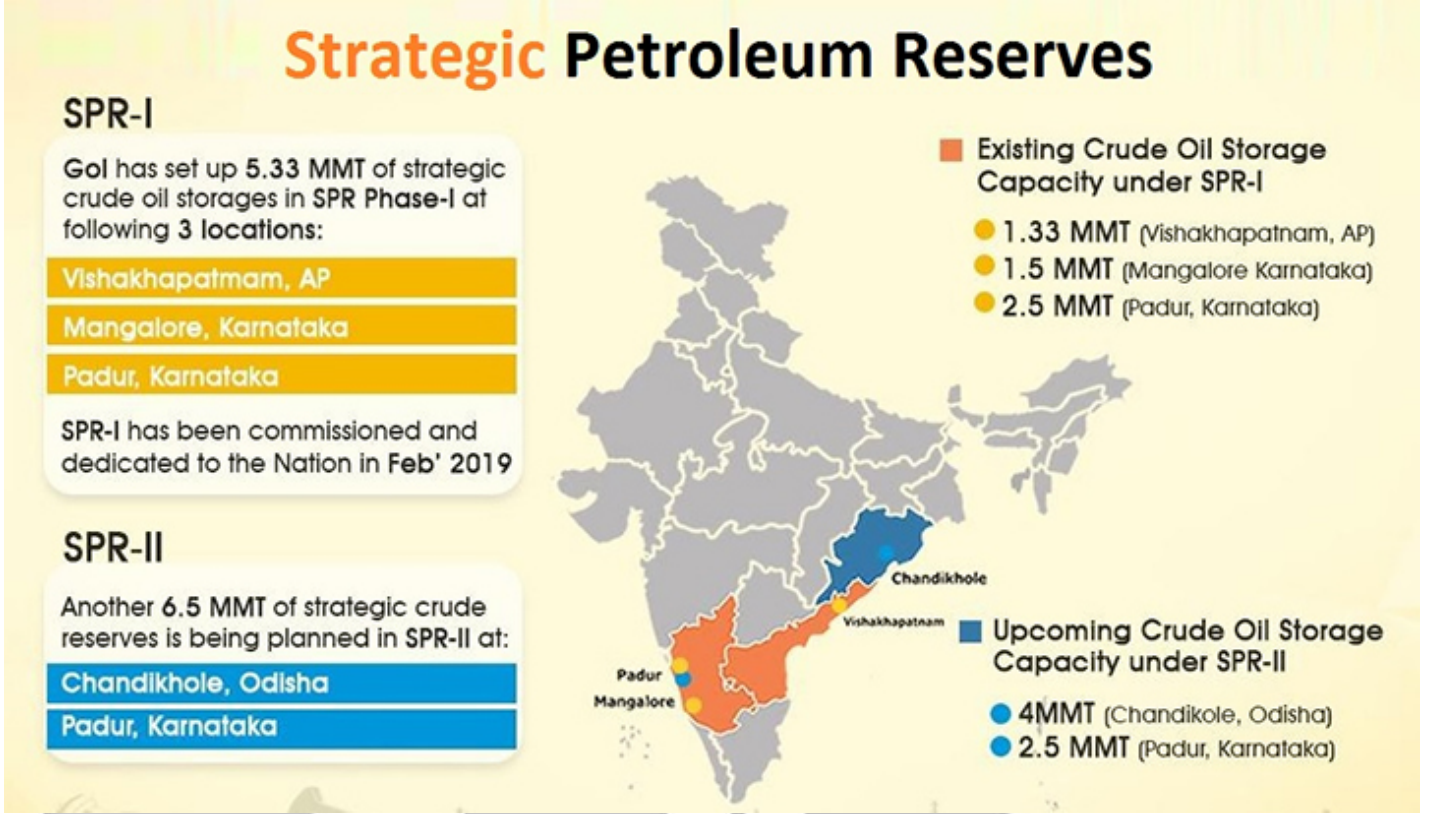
Strategic Petroleum Reserves

SPR-I

GoI has set up 5.33 MMT of strategic crude oil storages in SPR Phase-I at following 3 locations:

Vishakhapatmam, AP

Mangalore, Karnataka

Padur, Karnataka

SPR-I has been commissioned and dedicated to the Nation in Feb' 2019

SPR-II

Another 6.5 MMT of strategic crude reserves is being planned in SPR-II at:

Chandikhole, Odisha

Padur, Karnataka

Existing Crude Oil Storage Capacity under SPR-I

1.33 MMT (Vishakhapatnam, AP)

1.5 MMT (Mangalore Karnataka)

2.5 MMT (Padur, Karnataka)

Chandikhole

Vishakhapatnam

Padur

Mangalore

Upcoming Crude Oil Storage Capacity under SPR-II

4MMT (Chandikole, Odisha)

2.5 MMT (Padur, Karnataka)